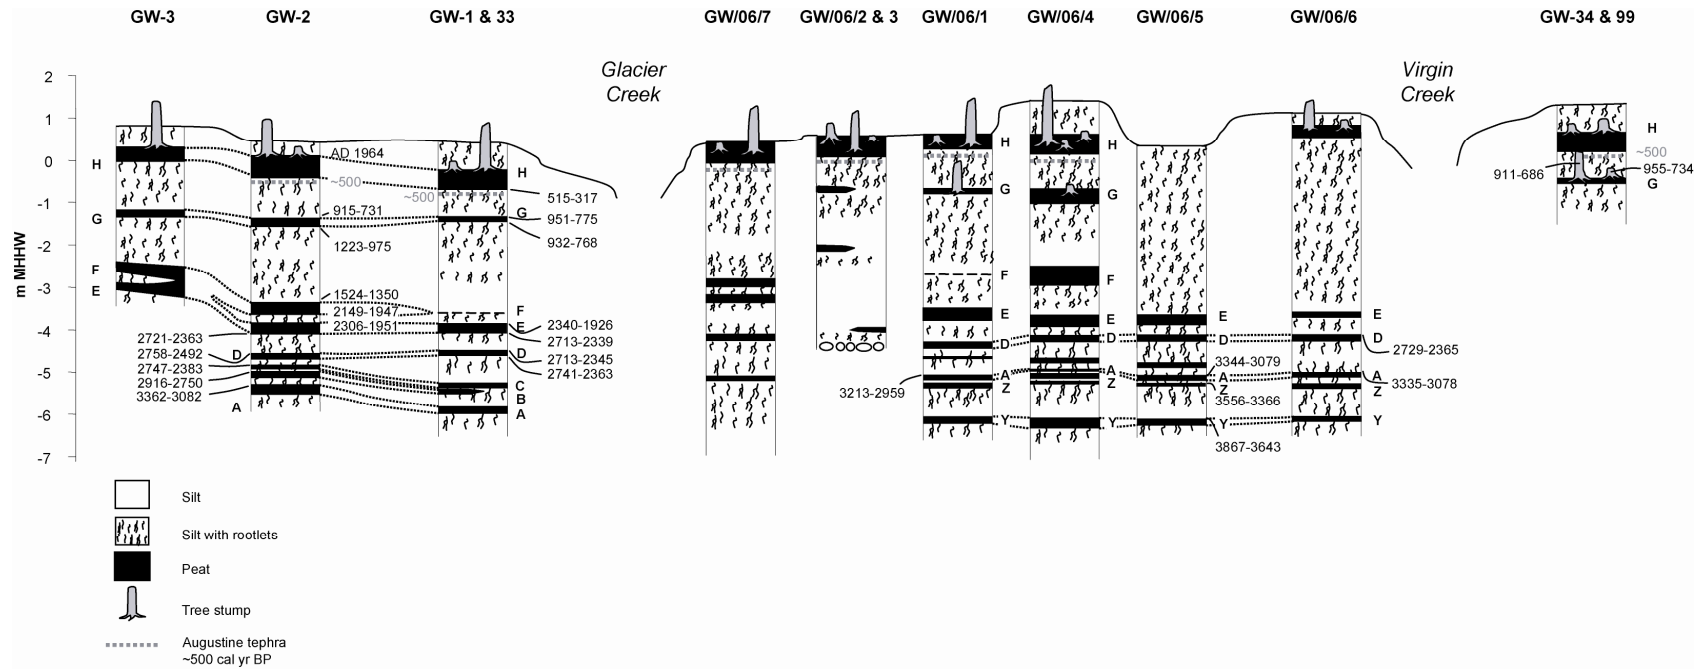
GW-3 GW-2 GW-1 & 33 GW/06/7 GW/06/2 & 3 GW/06/1 GW/06/4 GW/06/5 GW/06/6 GW-34 & 99

Glacier Creek

Virgin Creek

m MHHW

2
1
0
-1
-2
-3
-4
-5
-6
-7

H
G
F
E
D
A

AD 1964
~500
~500
915-731
1223-975
1524-1350
2149-1947
2306-1951
2721-2363
2758-2492
2747-2383
2916-2750
3362-3082

515-317
951-775
932-768
2340-1926
2713-2339
2713-2345
2741-2363

H
G
F
E
D
C
B
A

3213-2959

H
G
F
E
D
A
Z
Y

H
G
F
E
D
A
Z
Y

E
D
A
Z
Y
3344-3079
3556-3366
3867-3643

E
D
A
Z
Y
2729-2365
3335-3078

H
~500
911-686
955-734
G

Silt

Silt with rootlets

Peat

Tree stump

Augustine tephra ~500 cal yr BP